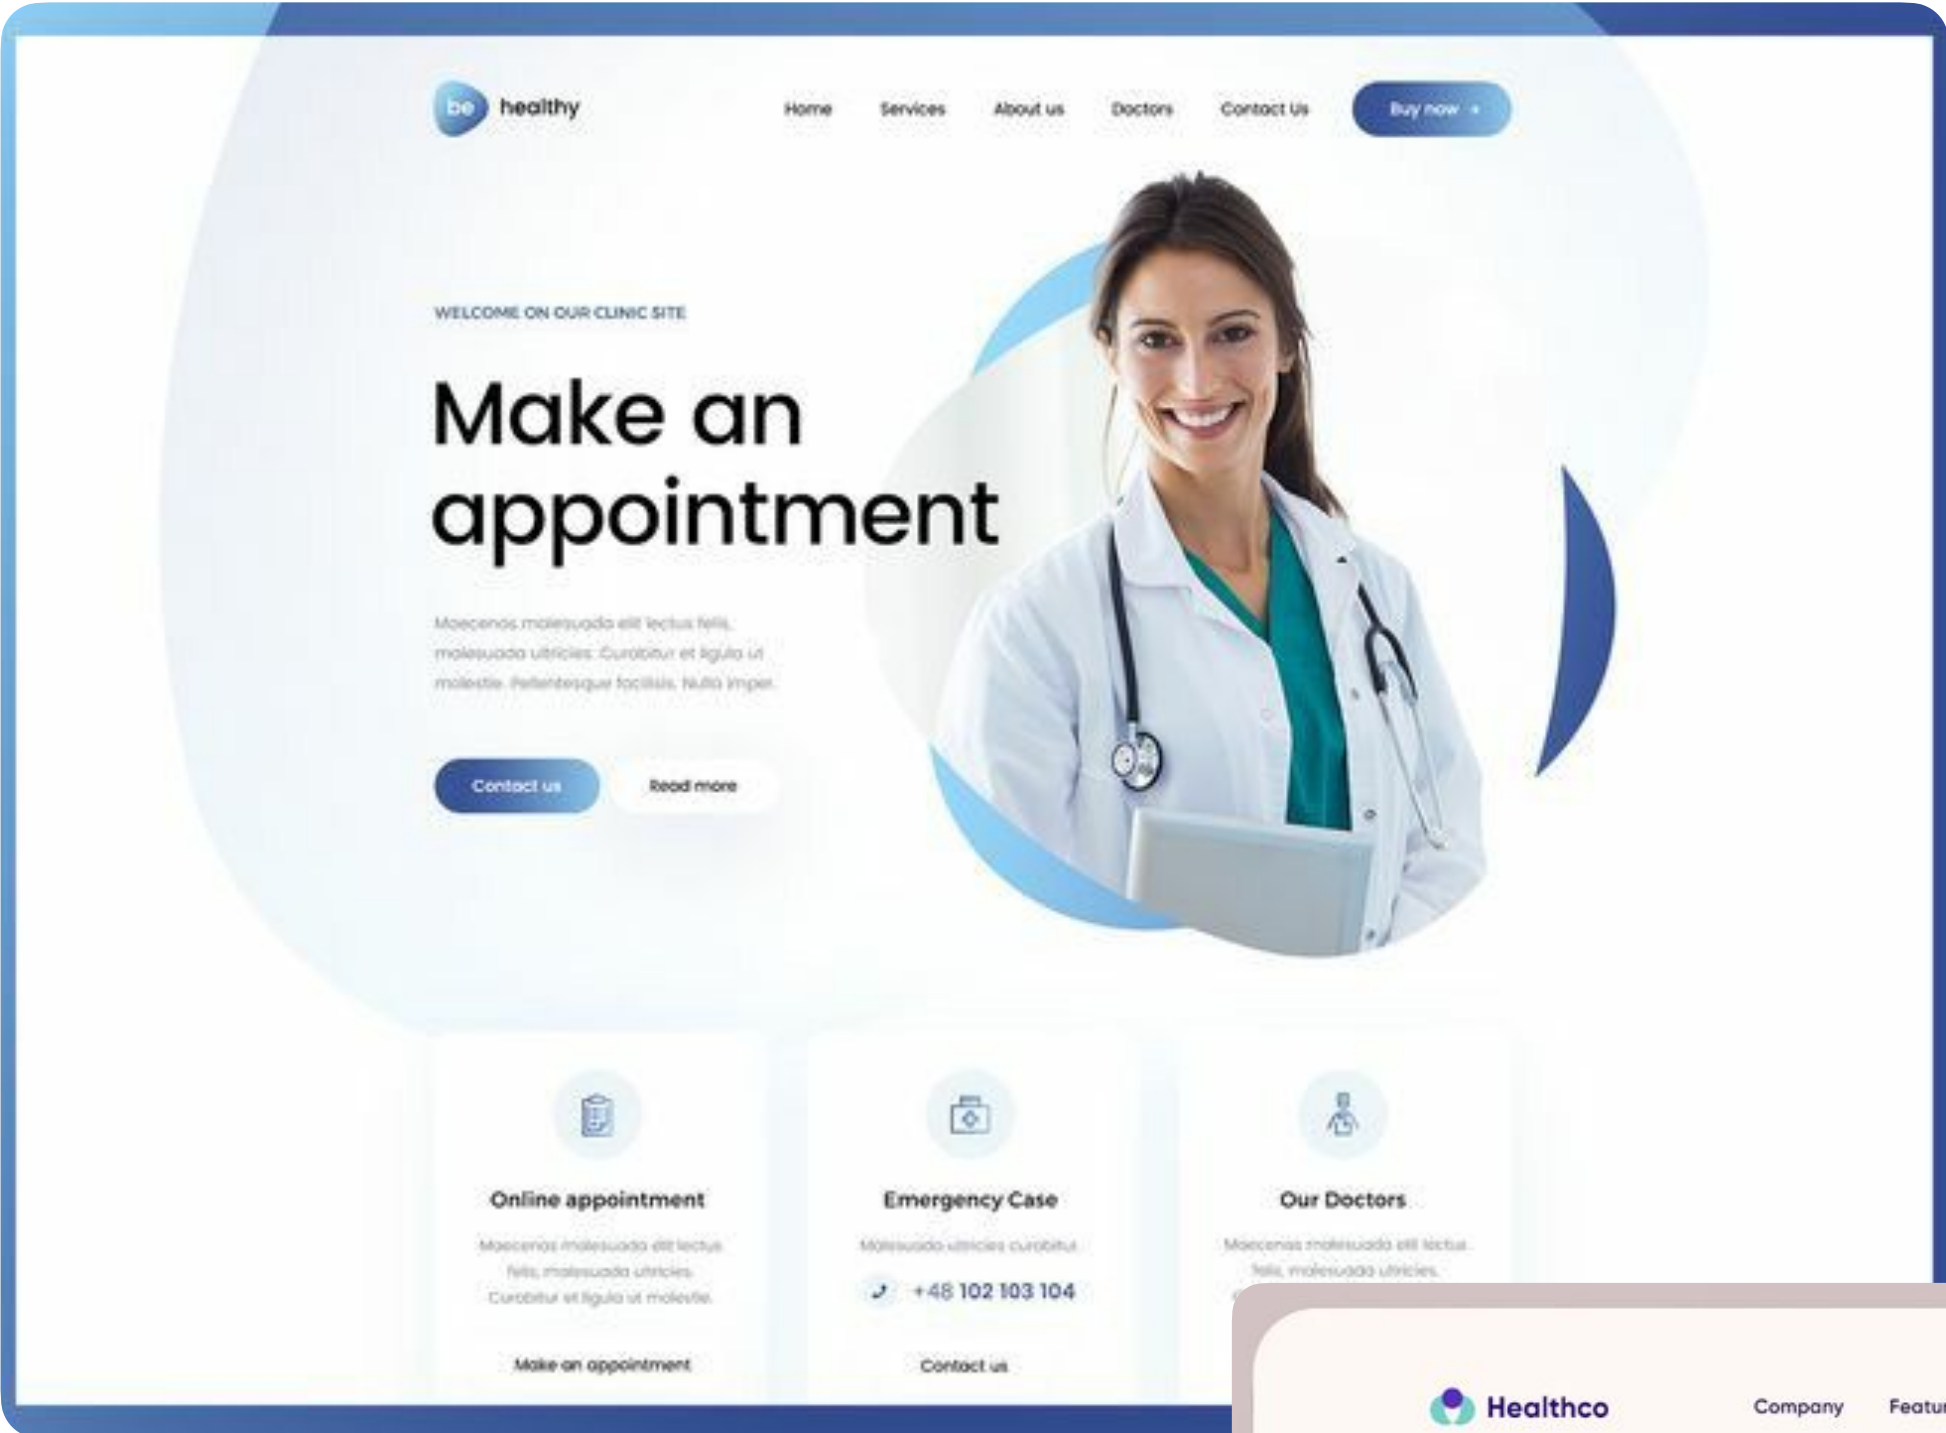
be healthy

Home Services About us Doctors Contact Us Buy now

WELCOME ON OUR CLINIC SITE

Make an appointment

Maecenas malesuada elit lectus felis, malesuada ultricies. Curabitur et ligula ut molestie. Pellentesque facilisis. Nulla imper.

Contact us Read more

Online appointment

Maecenas malesuada elit lectus felis, malesuada ultricies. Curabitur et ligula ut molestie.

Make an appointment

Emergency Case

Malesuada ultricies curabitur.

+48 102 103 104

Contact us

Our Doctors

Maecenas malesuada elit lectus felis, malesuada ultricies.

Healthco

Company Featu